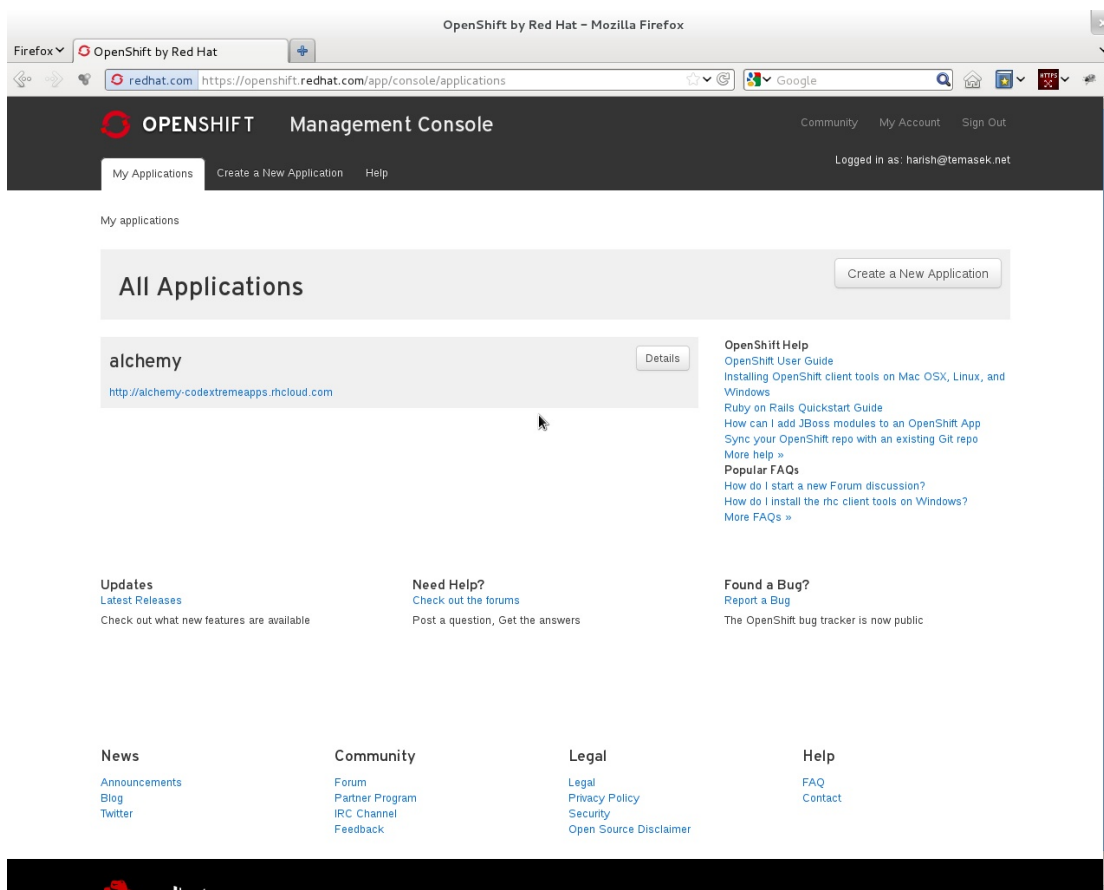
OpenShift by Red Hat - Mozilla Firefox

Firefox OpenShift by Red Hat

redhat.com https://openshift.redhat.com/app/console/applications

Google

OPENSHIFT Management Console

Community My Account Sign Out

Logged in as: harish@temasek.net

My Applications Create a New Application Help

My applications

All Applications

Create a New Application

alchemy

Details

http://alchemy-codextremeapps.rhcloud.com

OpenShift Help
OpenShift User Guide
Installing OpenShift client tools on Mac OSX, Linux, and Windows
Ruby on Rails Quickstart Guide
How can I add JBoss modules to an OpenShift App
Sync your OpenShift repo with an existing Git repo
More help »
Popular FAQs
How do I start a new Forum discussion?
How do I install the rhc client tools on Windows?
More FAQs »

Updates
Latest Releases
Check out what new features are available

Need Help?
Check out the forums
Post a question, Get the answers

Found a Bug?
Report a Bug
The OpenShift bug tracker is now public

News
Announcements
Blog
Twitter

Community
Forum
Partner Program
IRC Channel
Feedback

Legal
Legal
Privacy Policy
Security
Open Source Disclaimer

Help
FAQ
Contact